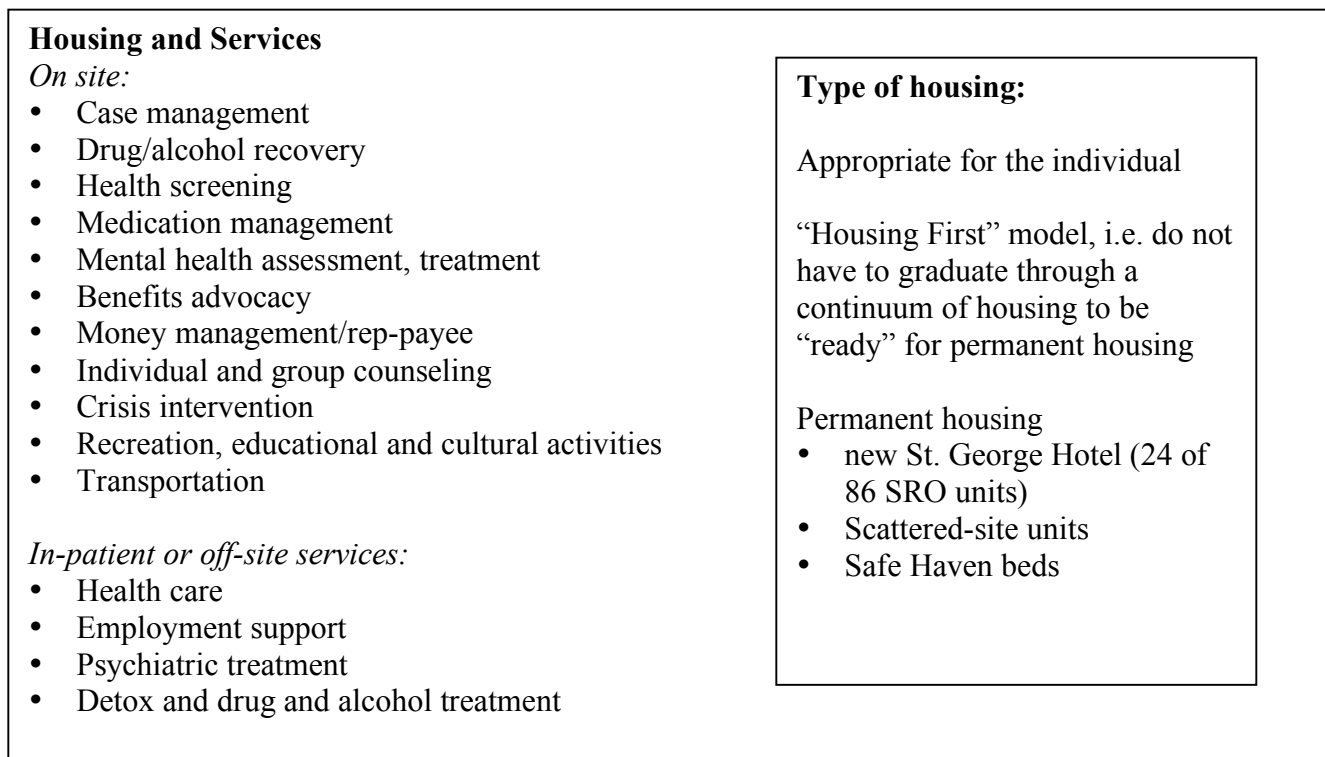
**Housing and Services**

*On site:*

- Case management
- Drug/alcohol recovery
- Health screening
- Medication management
- Mental health assessment, treatment
- Benefits advocacy
- Money management/rep-payee
- Individual and group counseling
- Crisis intervention
- Recreation, educational and cultural activities
- Transportation

*In-patient or off-site services:*

- Health care
- Employment support
- Psychiatric treatment
- Detox and drug and alcohol treatment

**Type of housing:**

Appropriate for the individual

“Housing First” model, i.e. do not have to graduate through a continuum of housing to be “ready” for permanent housing

Permanent housing

- new St. George Hotel (24 of 86 SRO units)
- Scattered-site units
- Safe Haven beds